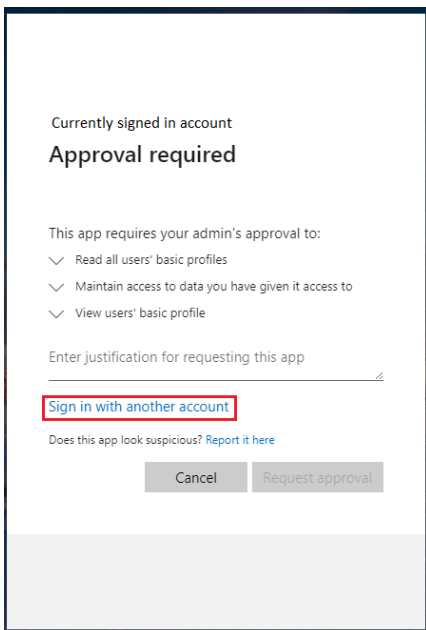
Currently signed in account

Approval required

This app requires your admin's approval to:

Read all users' basic profiles

Maintain access to data you have given it access to

View users' basic profile

Enter justification for requesting this app

Sign in with another account

Does this app look suspicious? Report it here

Cancel

Request approval